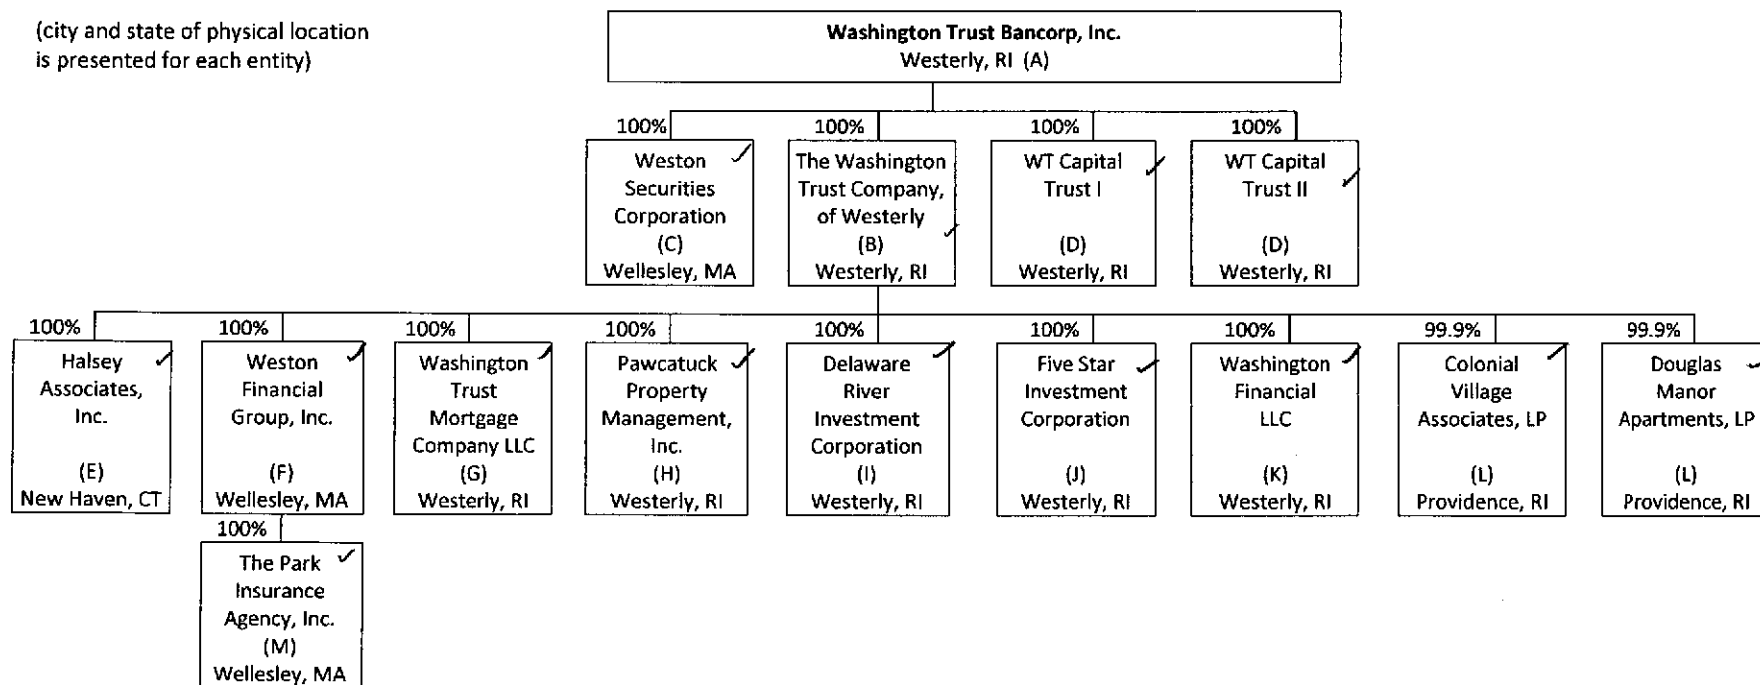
(city and state of physical location is presented for each entity)

**Washington Trust Bancorp, Inc.**
Westerly, RI (A)

100%
Weston Securities Corporation
(C)
Wellesley, MA

100%
The Washington Trust Company, of Westerly
(B)
Westerly, RI

100%
WT Capital Trust I
(D)
Westerly, RI

100%
WT Capital Trust II
(D)
Westerly, RI

100%
Halsey Associates, Inc.
(E)
New Haven, CT

100%
Weston Financial Group, Inc.
(F)
Wellesley, MA

100%
The Park Insurance Agency, Inc.
(M)
Wellesley, MA

100%
Washington Trust Mortgage Company LLC
(G)
Westerly, RI

100%
Pawcatuck Property Management, Inc.
(H)
Westerly, RI

100%
Delaware River Investment Corporation
(I)
Westerly, RI

100%
Five Star Investment Corporation
(J)
Westerly, RI

100%
Washington Financial LLC
(K)
Westerly, RI

99.9%
Colonial Village Associates, LP
(L)
Providence, RI

99.9%
Douglas Manor Apartments, LP
(L)
Providence, RI